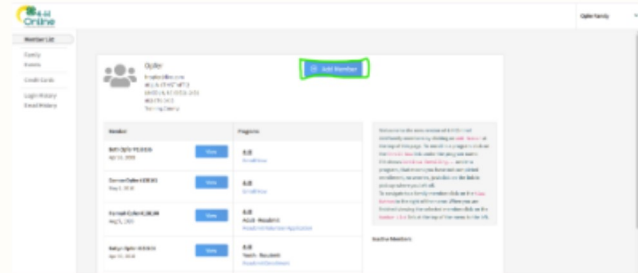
4-H Online

Ogilvie Family

Member List

Family
Events

Credit Cards

Login History
Email History

Ogilvie

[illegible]

Add Member

| Member | Programs |
|---|---|
| Beth Ogilvie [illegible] Apr 15, 2005 View | 4-H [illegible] |
| Connor Ogilvie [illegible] May 3, 2010 View | 4-H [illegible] |
| Farrah Ogilvie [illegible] Aug 9, 2008 View | 4-H Adult · Resident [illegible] |
| Kelsye Ogilvie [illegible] Apr 15, 2010 View | 4-H Youth · Resident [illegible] |

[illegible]

Inactive Members